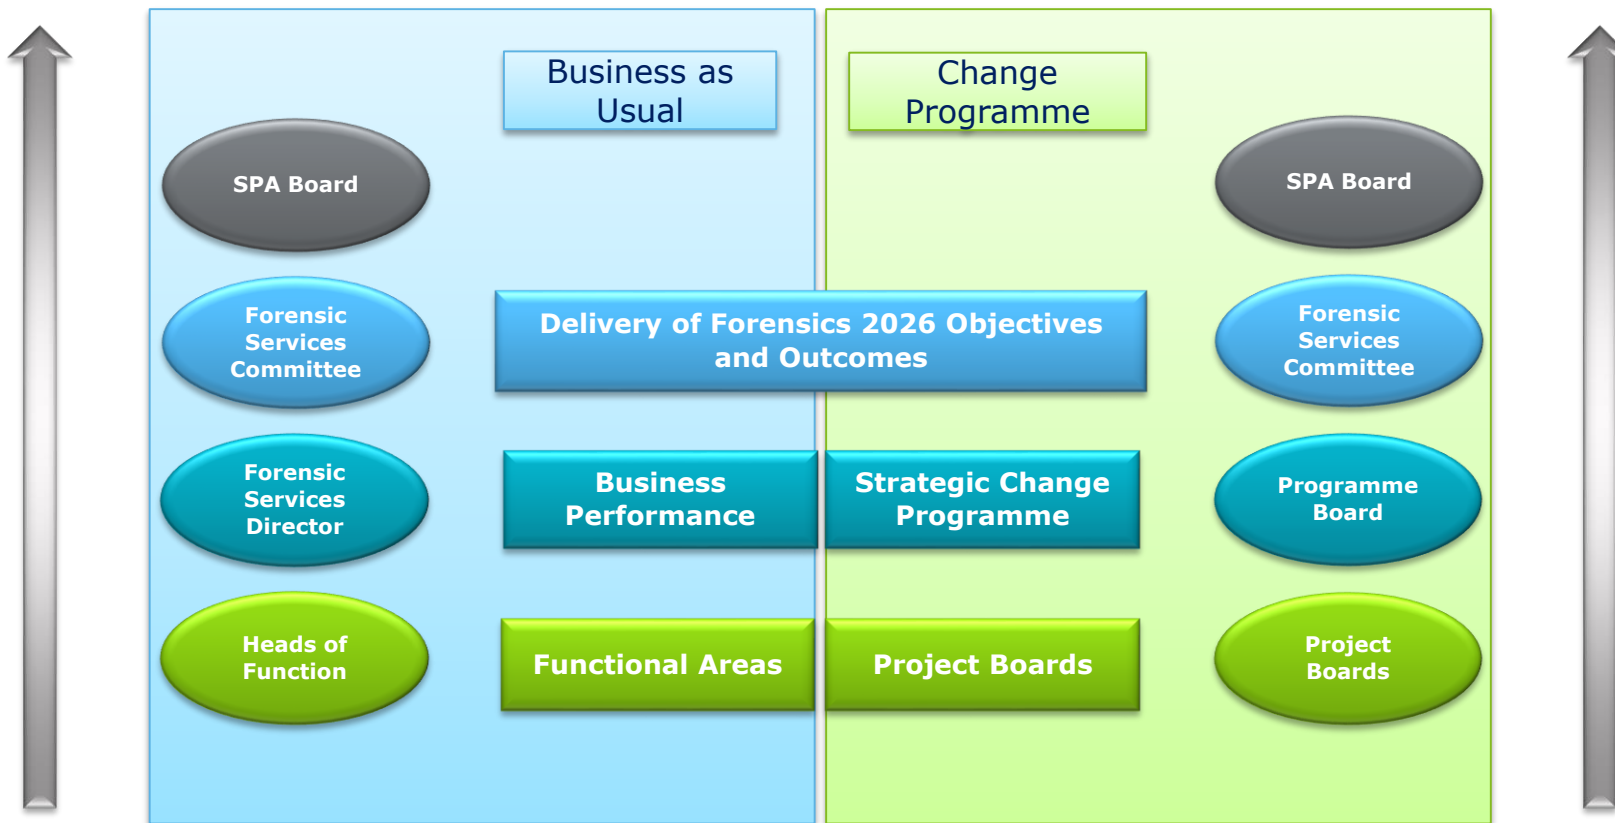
Business as Usual

Change Programme

SPA Board

SPA Board

Forensic Services Committee

Delivery of Forensics 2026 Objectives and Outcomes

Forensic Services Committee

Forensic Services Director

Business Performance

Strategic Change Programme

Programme Board

Heads of Function

Functional Areas

Project Boards

Project Boards